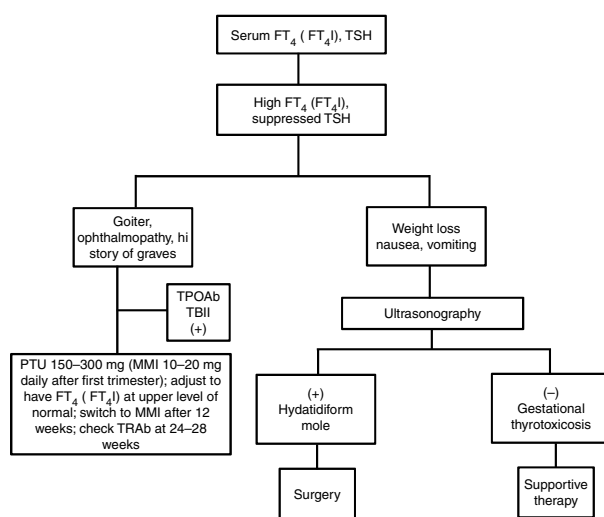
Serum $FT_4$ ( $FT_4I$), TSH

High $FT_4$ ($FT_4I$), suppressed TSH

Goiter, ophthalmopathy, hi story of graves

TPOAb
TBII
(+)

PTU 150–300 mg (MMI 10–20 mg daily after first trimester); adjust to have $FT_4$ ( $FT_4I$) at upper level of normal; switch to MMI after 12 weeks; check TRAb at 24–28 weeks

Weight loss nausea, vomiting

Ultrasonography

(+)
Hydatidiform mole

Surgery

(–)
Gestational thyrotoxicosis

Supportive therapy